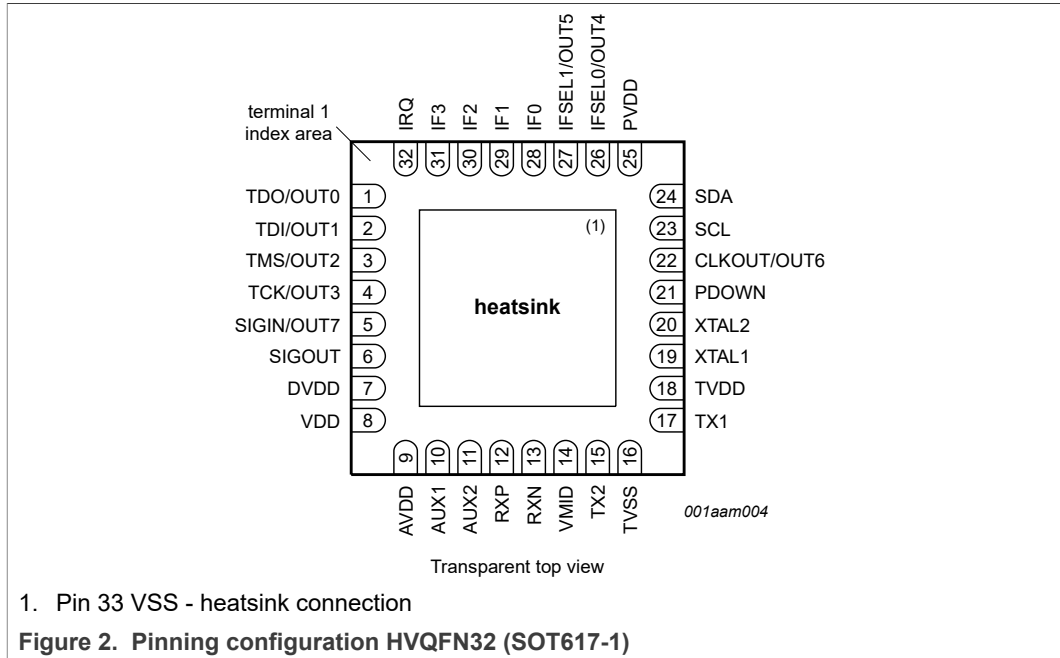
terminal 1 index area

IRQ 32
IF3 31
IF2 30
IF1 29
IF0 28
IFSEL1/OUT5 27
IFSEL0/OUT4 26
PVDD 25

TDO/OUT0 1
TDI/OUT1 2
TMS/OUT2 3
TCK/OUT3 4
SIGIN/OUT7 5
SIGOUT 6
DVDD 7
VDD 8

(1)

heatsink

24 SDA
23 SCL
22 CLKOUT/OUT6
21 PDOWN
20 XTAL2
19 XTAL1
18 TVDD
17 TX1

9 AVDD
10 AUX1
11 AUX2
12 RXP
13 RXN
14 VMID
15 TX2
16 TVSS

001aam004

Transparent top view

1. Pin 33 VSS - heatsink connection

Figure 2. Pinning configuration HVQFN32 (SOT617-1)